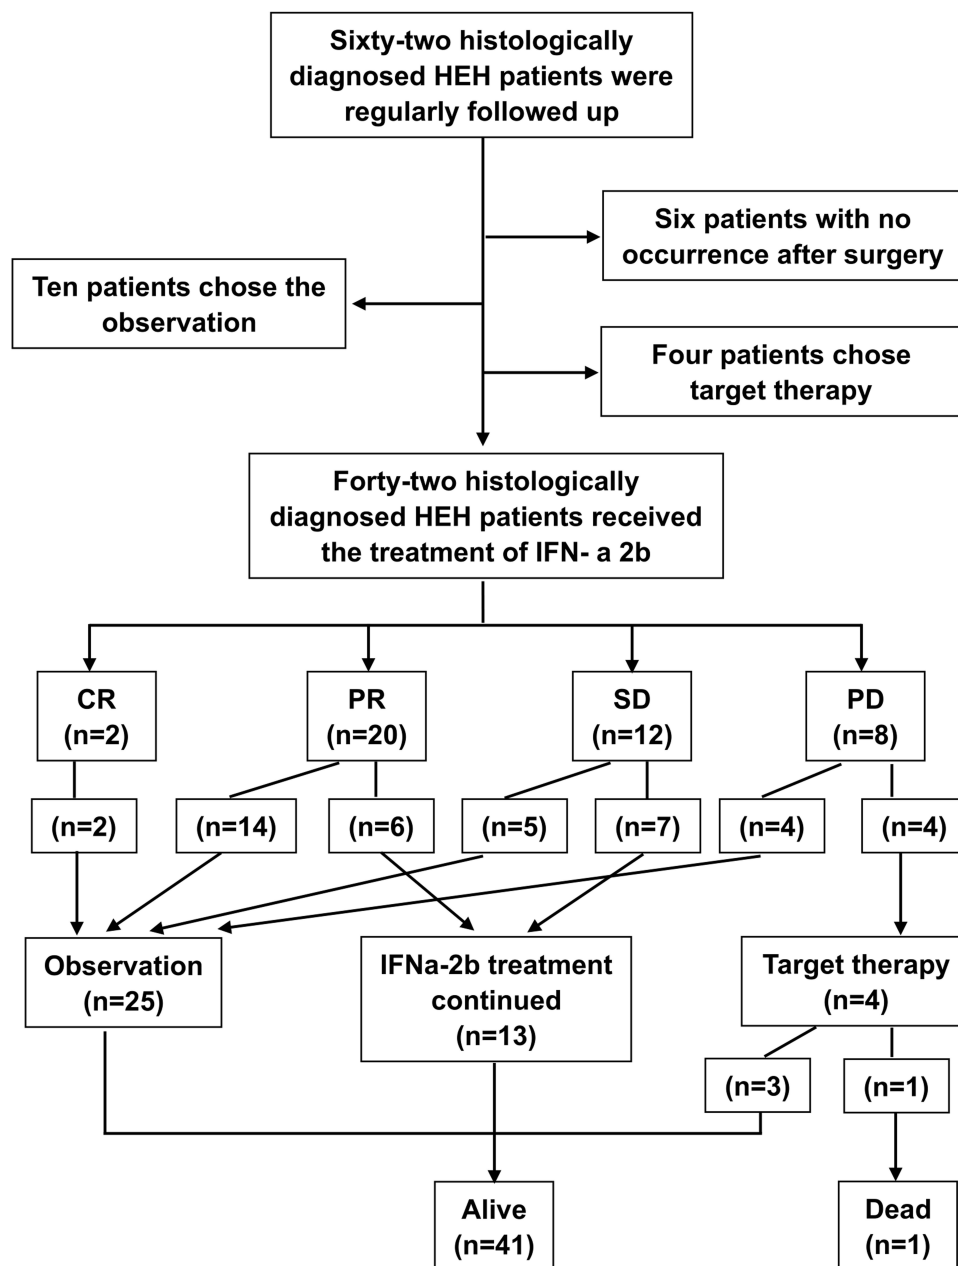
Sixty-two histologically diagnosed HEH patients were regularly followed up

Six patients with no occurrence after surgery

Ten patients chose the observation

Four patients chose target therapy

Forty-two histologically diagnosed HEH patients received the treatment of IFN- a 2b

CR (n=2)

PR (n=20)

SD (n=12)

PD (n=8)

(n=2)

(n=14)

(n=6)

(n=5)

(n=7)

(n=4)

(n=4)

Observation (n=25)

IFNa-2b treatment continued (n=13)

Target therapy (n=4)

(n=3)

(n=1)

Alive (n=41)

Dead (n=1)